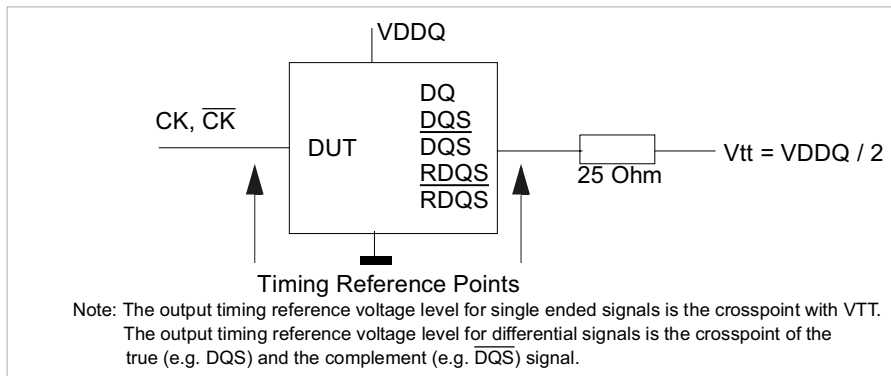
VDDQ

CK, $\overline{CK}$

DUT

DQ
DQS
$\overline{DQS}$
RDQS
$\overline{RDQS}$

25 Ohm

Vtt = VDDQ / 2

Timing Reference Points

Note: The output timing reference voltage level for single ended signals is the crosspoint with VTT. The output timing reference voltage level for differential signals is the crosspoint of the true (e.g. DQS) and the complement (e.g. $\overline{DQS}$) signal.